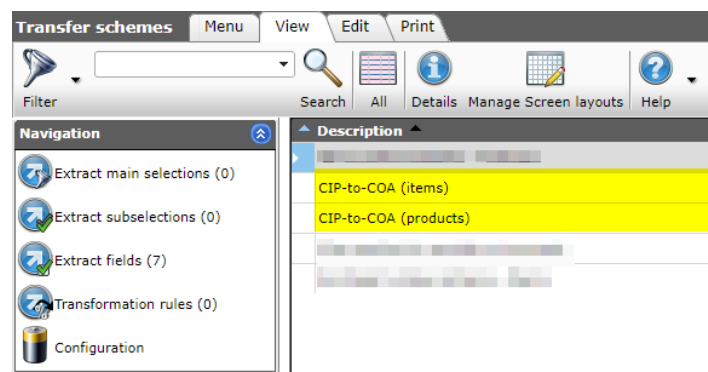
Transfer schemes Menu View Edit Print

Filter Search All Details Manage Screen layouts Help

Navigation

Extract main selections (0)

Extract subselections (0)

Extract fields (7)

Transformation rules (0)

Configuration

Description

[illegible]

CIP-to-COA (items)

CIP-to-COA (products)

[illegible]

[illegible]